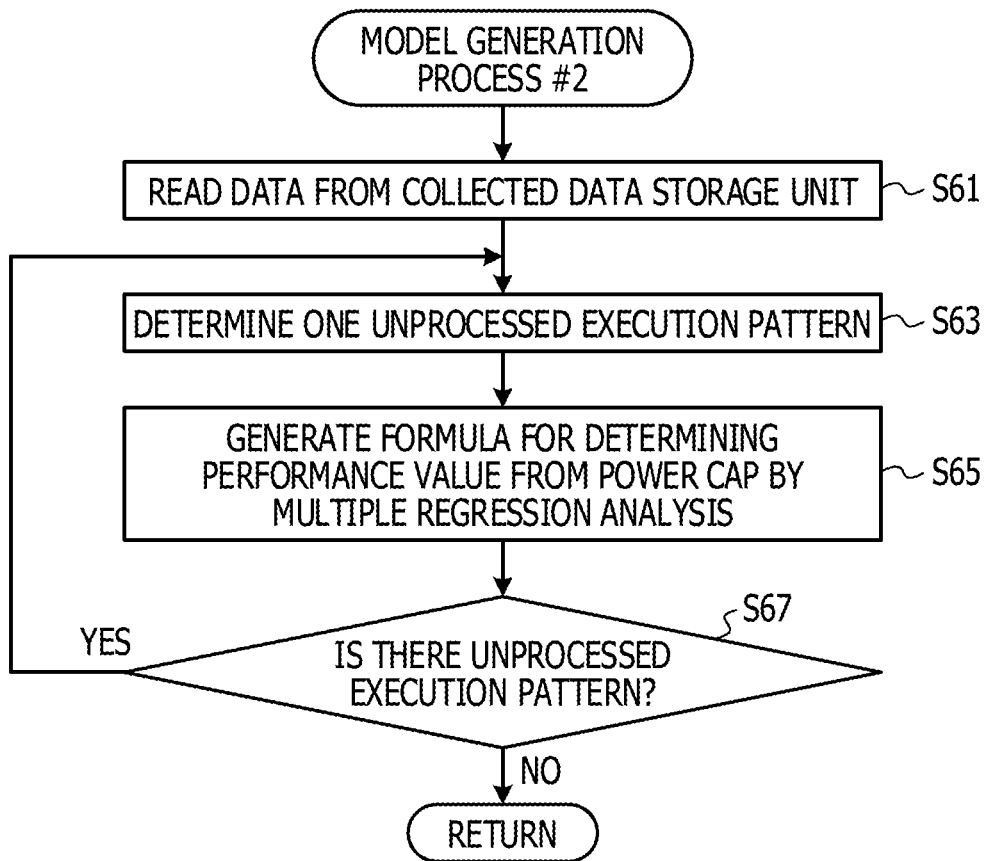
MODEL GENERATION PROCESS #2

READ DATA FROM COLLECTED DATA STORAGE UNIT
S61

DETERMINE ONE UNPROCESSED EXECUTION PATTERN
S63

GENERATE FORMULA FOR DETERMINING PERFORMANCE VALUE FROM POWER CAP BY MULTIPLE REGRESSION ANALYSIS
S65

S67
YES
IS THERE UNPROCESSED EXECUTION PATTERN?

NO

RETURN